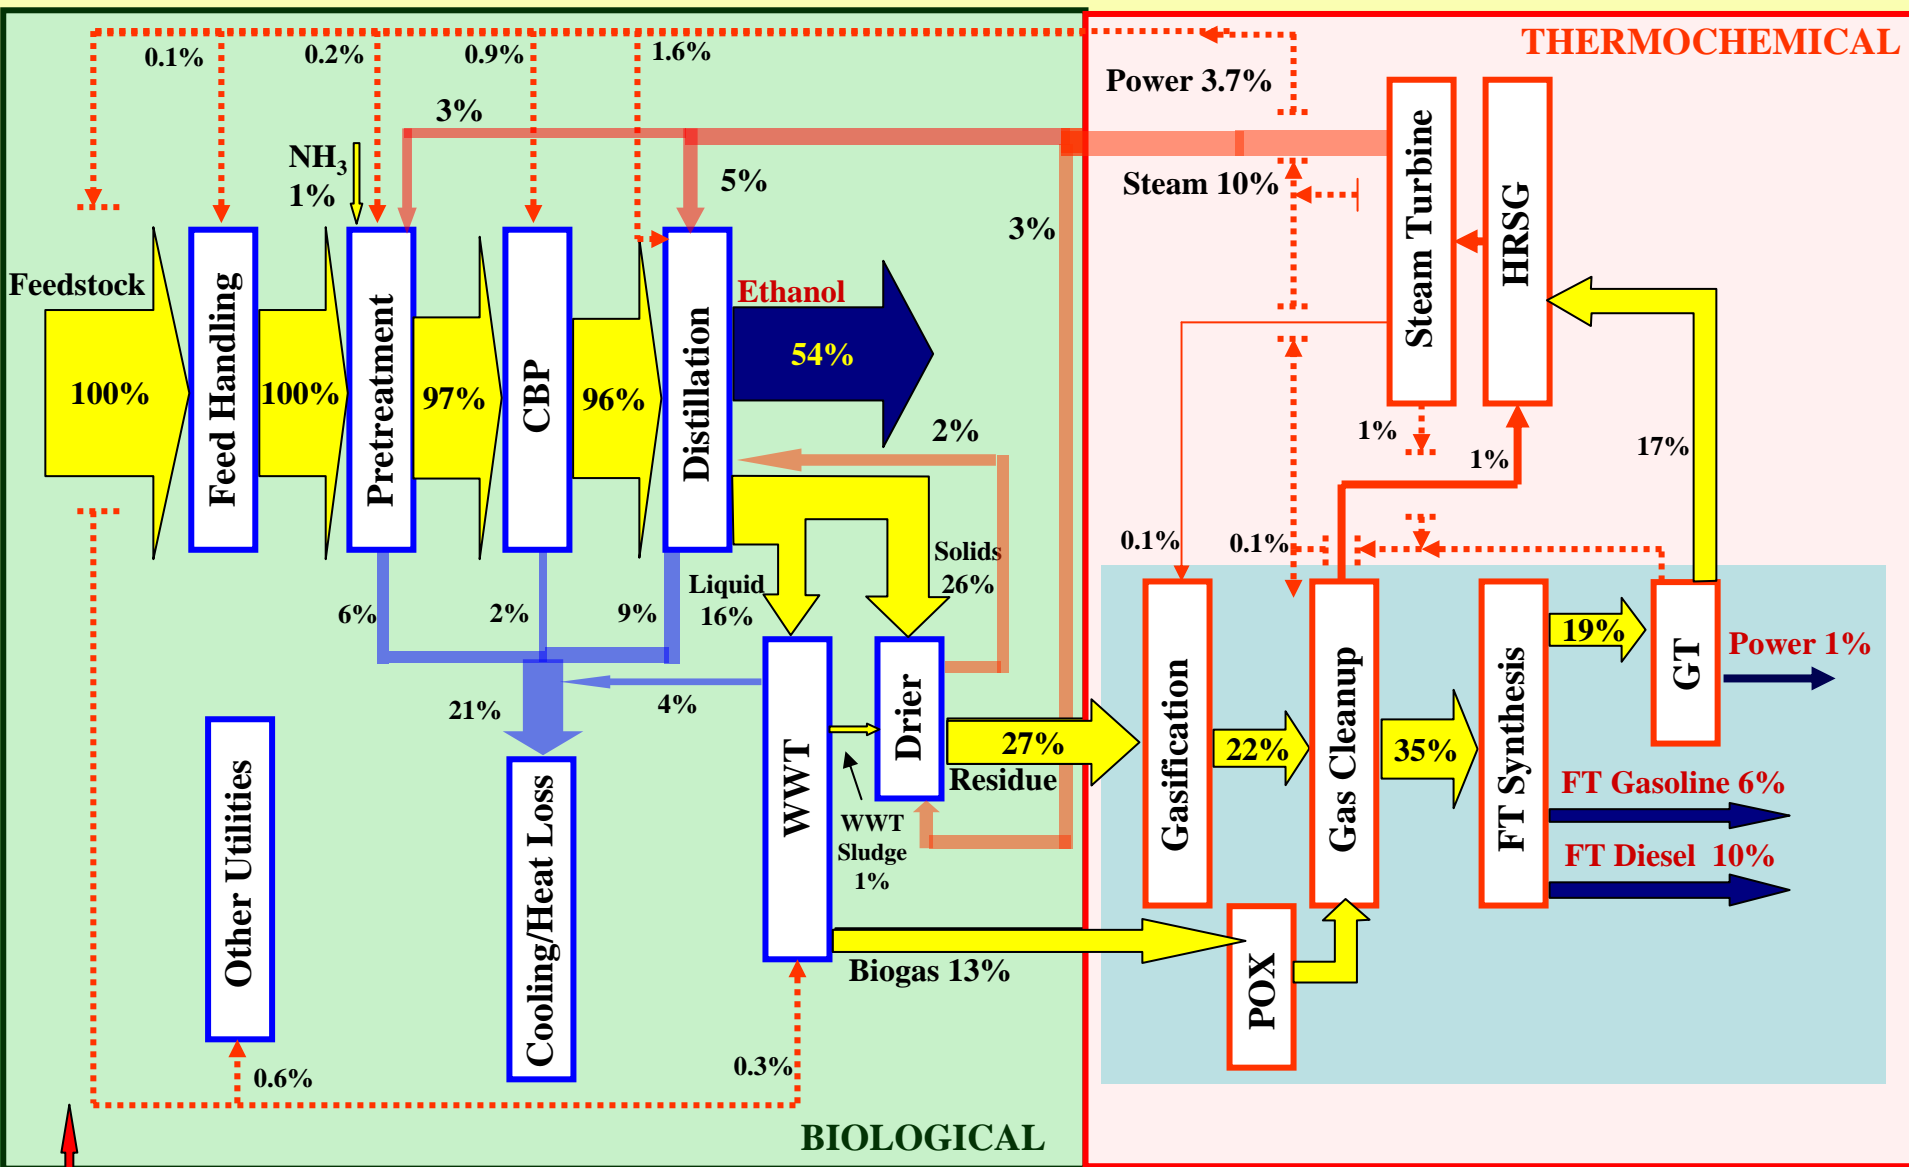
THERMOCHEMICAL

BIOLOGICAL

0.1%
0.2%
0.9%
1.6%
Power 3.7%
3%
$NH_3$ 1%
5%
Steam 10%
3%
Feedstock
100%
Feed Handling
100%
Pretreatment
97%
CBP
96%
Distillation
Ethanol
54%
Steam Turbine
HRSG
2%
1%
1%
17%
Solids 26%
Liquid 16%
6%
2%
9%
0.1%
0.1%
21%
4%
WWT
Drier
27%
Residue
Gasification
22%
Gas Cleanup
35%
FT Synthesis
19%
GT
Power 1%
FT Gasoline 6%
FT Diesel 10%
WWT Sludge 1%
Other Utilities
Cooling/Heat Loss
Biogas 13%
POX
0.6%
0.3%